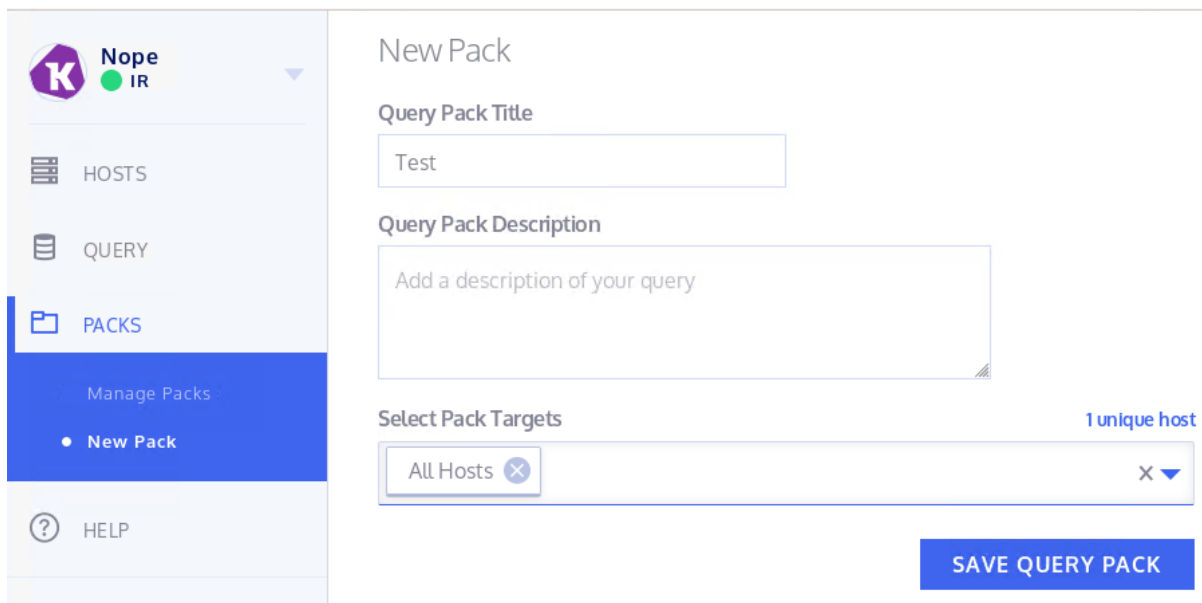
K Nope
IR

HOSTS

QUERY

PACKS

Manage Packs

• New Pack

HELP

New Pack

Query Pack Title

Test

Query Pack Description

Add a description of your query

Select Pack Targets

1 unique host

All Hosts

SAVE QUERY PACK